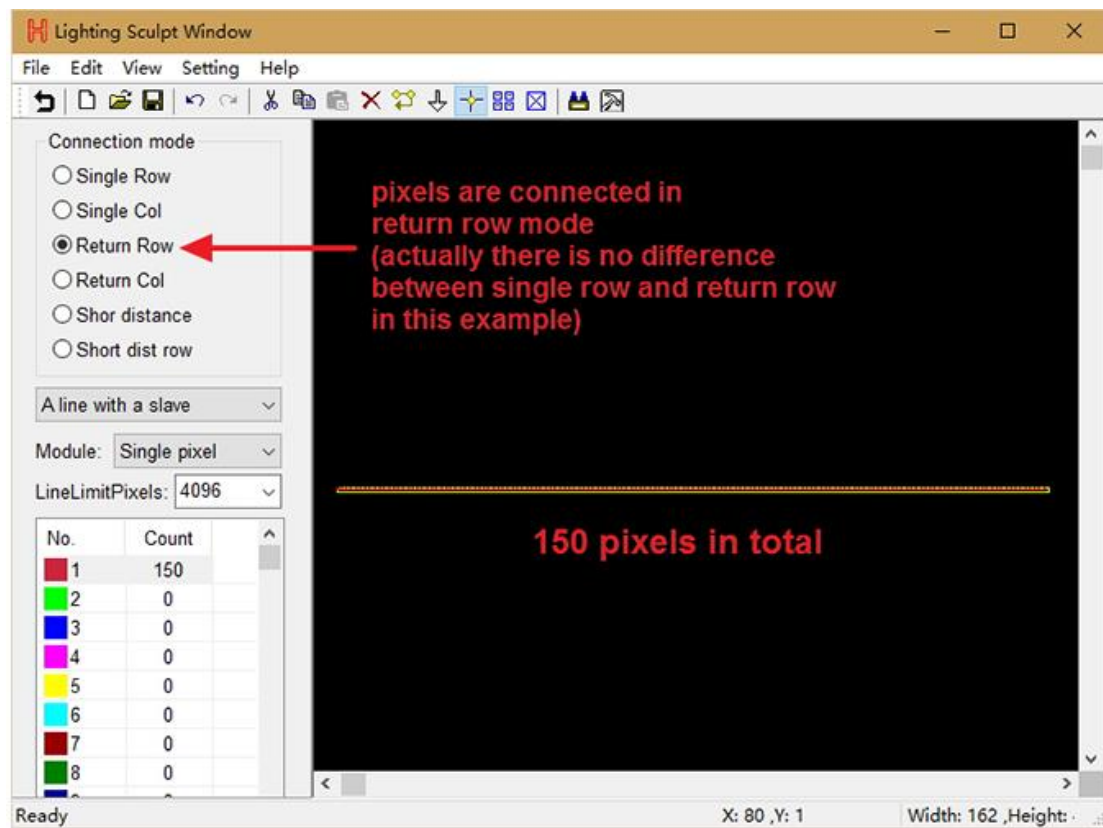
Lighting Sculpt Window

File Edit View Setting Help

Connection mode
Single Row
Single Col
Return Row
Return Col
Shor distance
Short dist row

A line with a slave

Module: Single pixel

LineLimitPixels: 4096

| No. | Count |
|---|---|
| 1 | 150 |
| 2 | 0 |
| 3 | 0 |
| 4 | 0 |
| 5 | 0 |
| 6 | 0 |
| 7 | 0 |
| 8 | 0 |

pixels are connected in return row mode (actually there is no difference between single row and return row in this example)

150 pixels in total

Ready

X: 80 ,Y: 1

Width: 162 ,Height: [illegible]